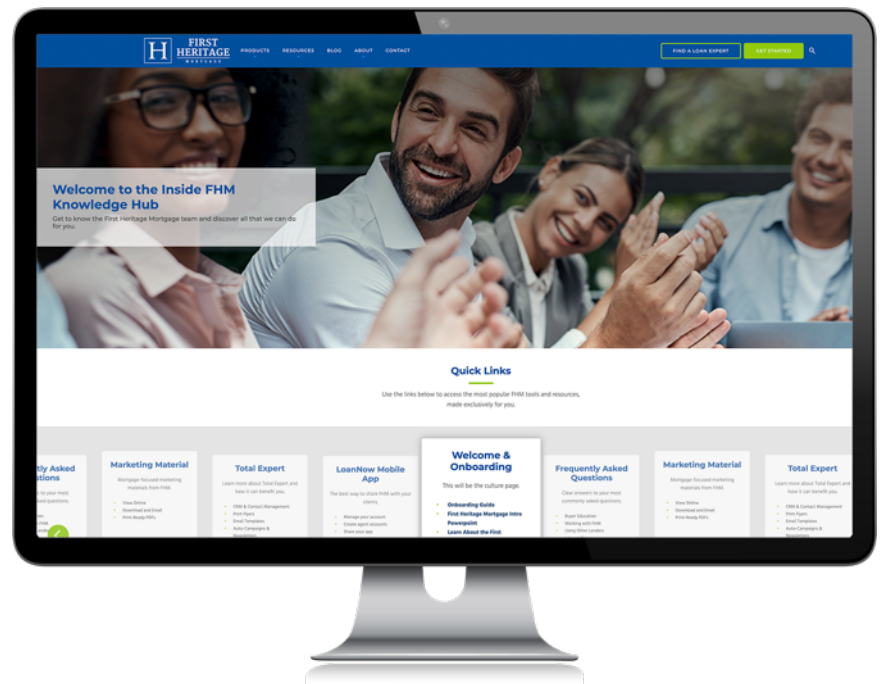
H FIRST HERITAGE MORTGAGE

PRODUCTS RESOURCES BLOG ABOUT CONTACT

FIND A LOAN EXPERT GET STARTED

Welcome to the Inside FHM Knowledge Hub

Get to know the First Heritage Mortgage team and discover all that we can do for you.

Quick Links

Use the links below to access the most popular FHM tools and resources, made exclusively for you.

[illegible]tly Asked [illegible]tions

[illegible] to your most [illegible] questions.

Marketing Material

Mortgage focused marketing materials from FHM.

View Online
Download and Email
Print Ready PDFs

Total Expert

Learn more about Total Expert and how it can benefit you.

CRM & Contact Management
Print Flyers
Email Templates
Auto Campaigns & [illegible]

LoanNow Mobile App

The best way to share FHM with your clients.

Manage your account
Create agent accounts
Share your app

Welcome & Onboarding

This will be the culture page.

Onboarding Guide
First Heritage Mortgage Intro Powerpoint
Learn About the First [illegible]

Frequently Asked Questions

Clear answers to your most commonly asked questions.

Buyer Education
Working with FHM
Using Other Lenders

Marketing Material

Mortgage focused marketing materials from FHM.

View Online
Download and Email
Print Ready PDFs

Total Expert

Learn more about Total Expert and how it can benefit you.

CRM & Contact Management
Print Flyers
Email Templates
Auto Campaigns & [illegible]